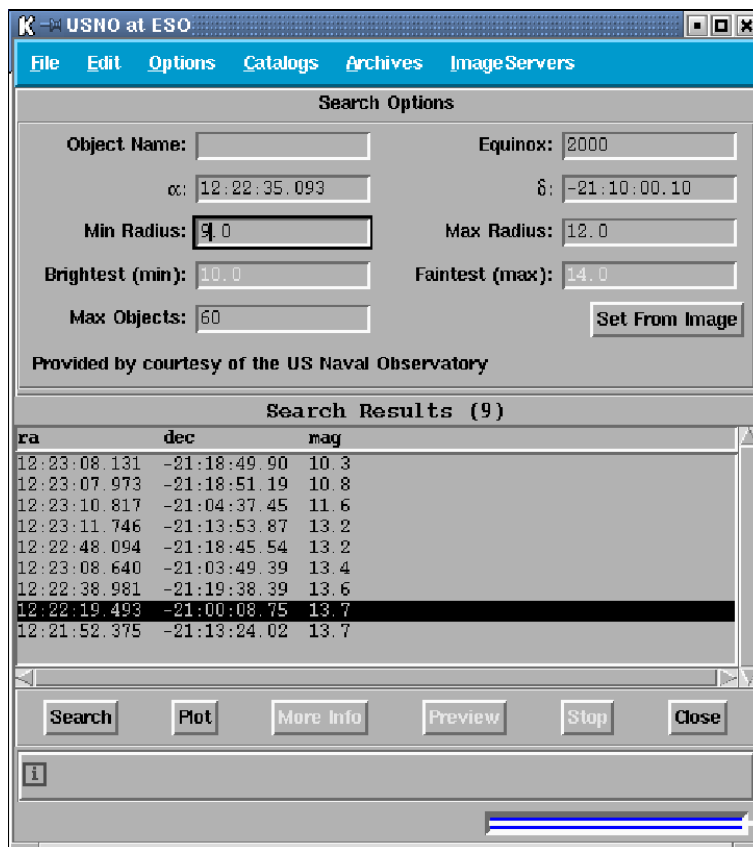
USNO at ESO

File Edit Options Catalogs Archives Image Servers

Search Options

Object Name:

Equinox: 2000

$\alpha$: 12:22:35.093

$\delta$: -21:10:00.10

Min Radius: 9.0

Max Radius: 12.0

Brightest (min): 10.0

Faintest (max): 14.0

Max Objects: 60

Set From Image

Provided by courtesy of the US Naval Observatory

Search Results (9)

| ra | dec | mag |
|---|---|---|
| 12:23:08.131 | -21:18:49.90 | 10.3 |
| 12:23:07.973 | -21:18:51.19 | 10.8 |
| 12:23:10.817 | -21:04:37.45 | 11.6 |
| 12:23:11.746 | -21:13:53.87 | 13.2 |
| 12:22:48.094 | -21:18:45.54 | 13.2 |
| 12:23:08.640 | -21:03:49.39 | 13.4 |
| 12:22:38.981 | -21:19:38.39 | 13.6 |
| 12:22:19.493 | -21:00:08.75 | 13.7 |
| 12:21:52.375 | -21:13:24.02 | 13.7 |

Search Plot More Info Preview Stop Close

i